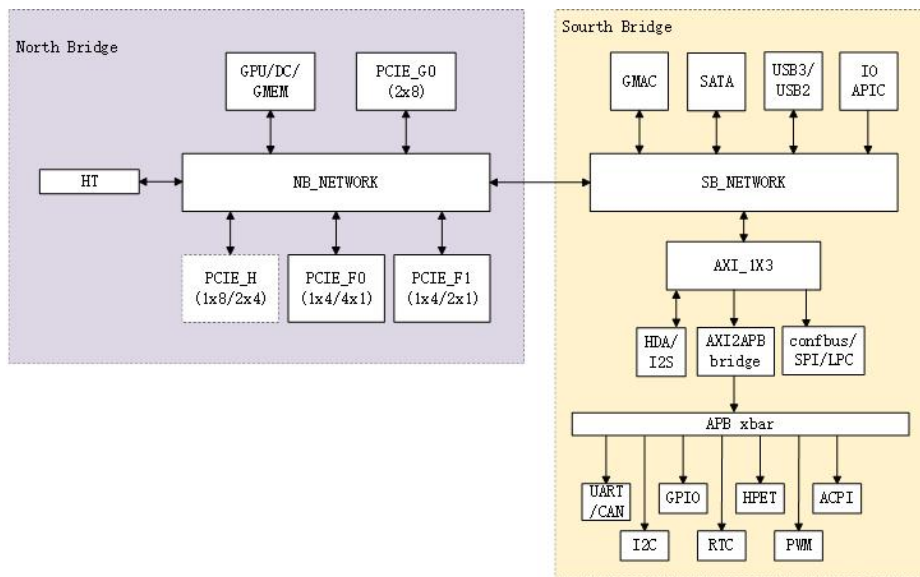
North Bridge

GPU/DC/GMEM

PCIE_G0 (2x8)

HT

NB_NETWORK

PCIE_H (1x8/2x4)

PCIE_F0 (1x4/4x1)

PCIE_F1 (1x4/2x1)

Sourth Bridge

GMAC

SATA

USB3/USB2

IO APIC

SB_NETWORK

AXI_1X3

HDA/I2S

AXI2APB bridge

confbus/SPI/LPC

APB xbar

UART/CAN

GPIO

HPET

ACPI

I2C

RTC

PWM